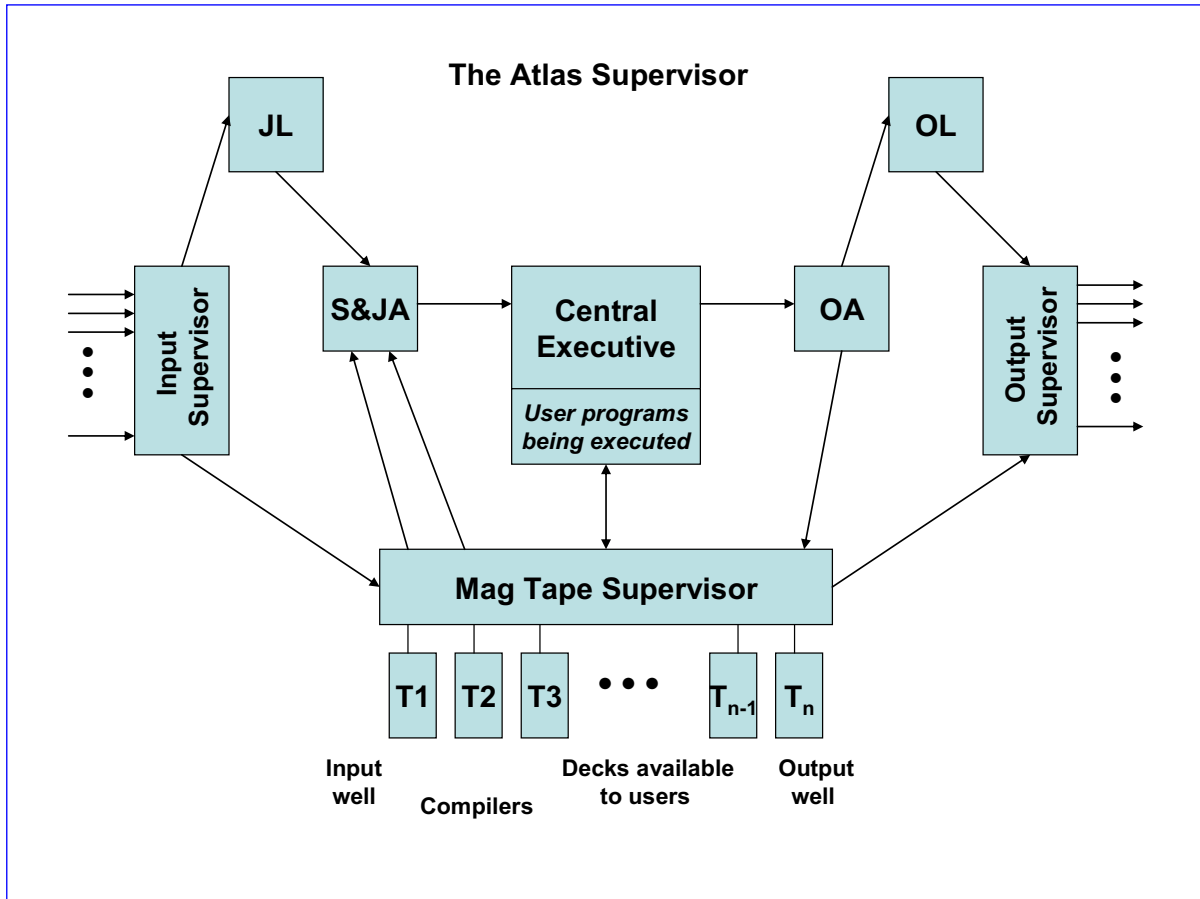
The Atlas Supervisor

JL

OL

Input Supervisor

S&JA

Central Executive

User programs being executed

OA

Output Supervisor

Mag Tape Supervisor

T1

T2

T3

• • •

$T_{n-1}$

$T_n$

Input well

Compilers

Decks available to users

Output well